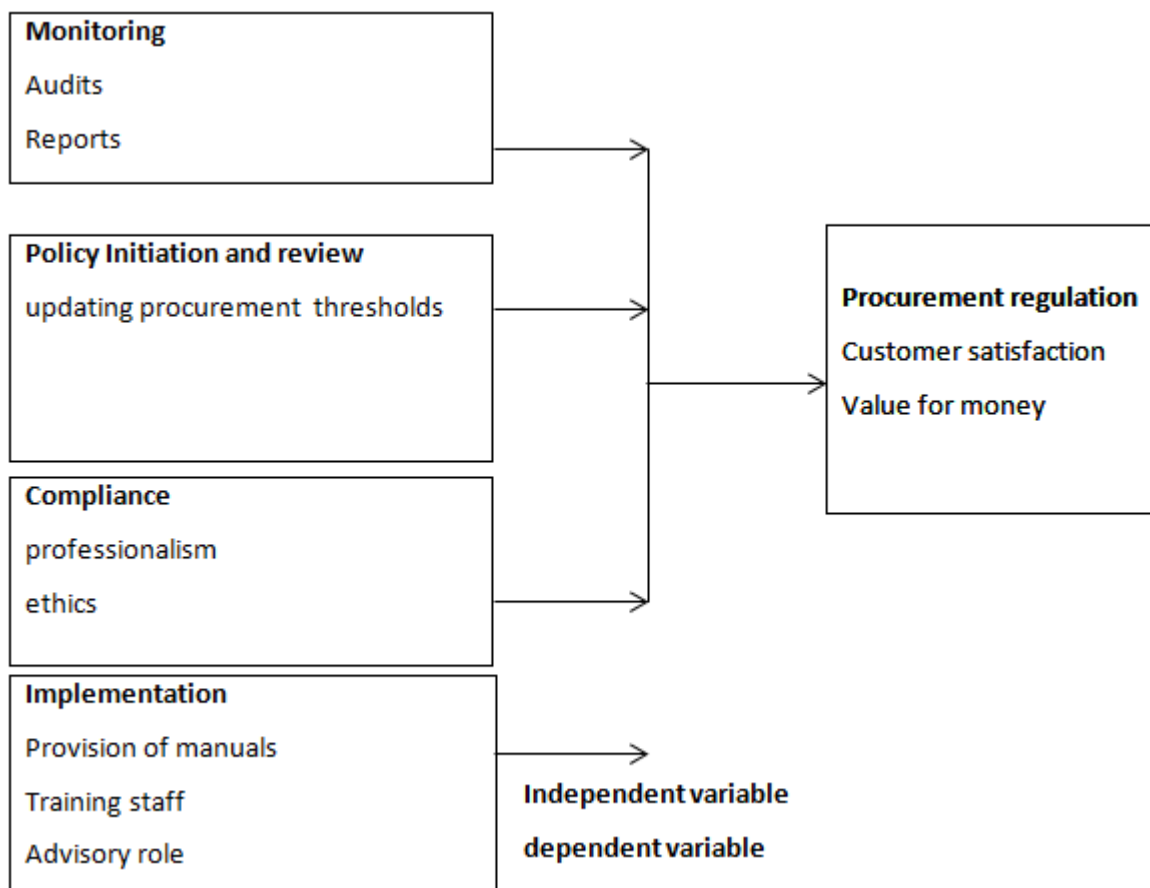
**Monitoring**
Audits
Reports

**Policy Initiation and review**
updating procurement thresholds

**Compliance**
professionalism
ethics

**Implementation**
Provision of manuals
Training staff
Advisory role

**Procurement regulation**
Customer satisfaction
Value for money

**Independent variable**
**dependent variable**